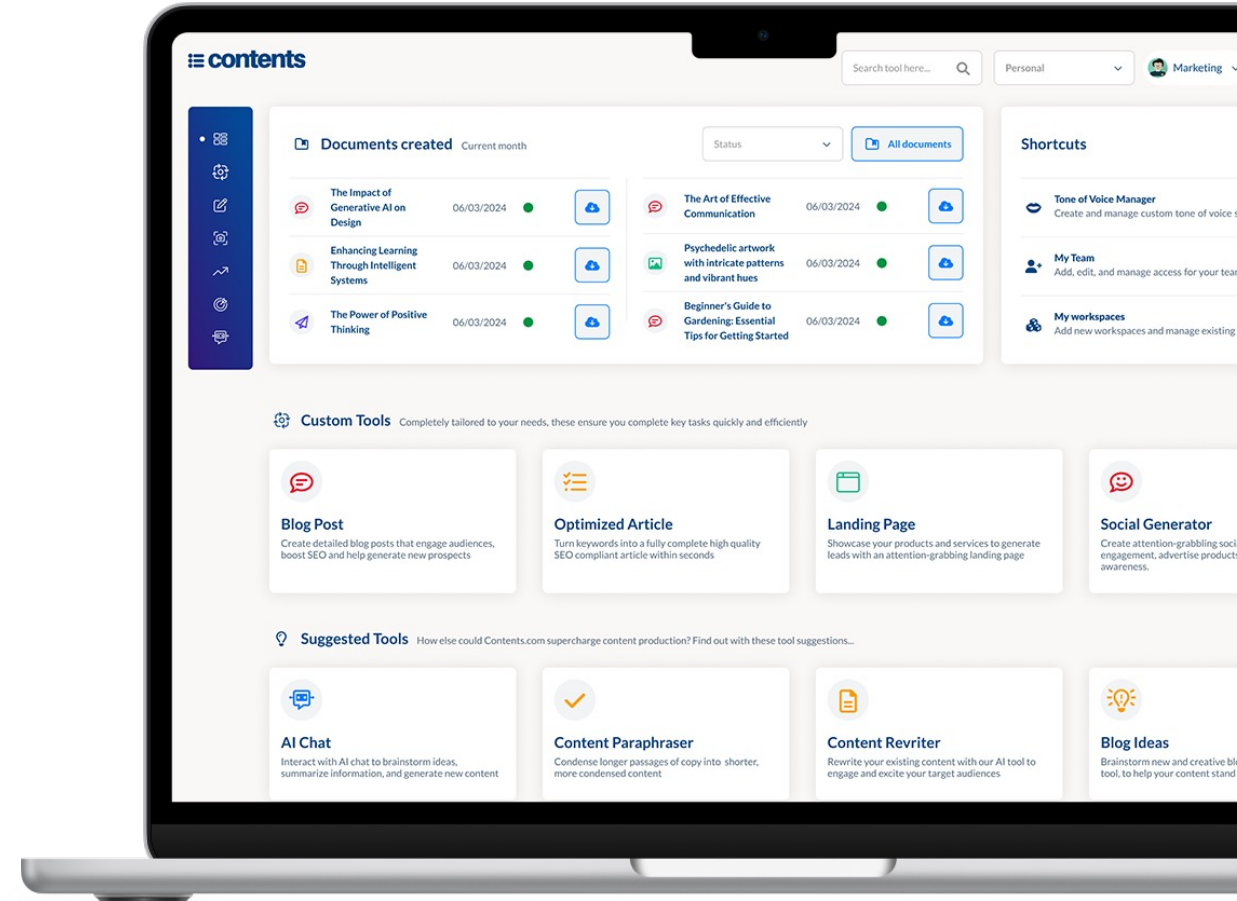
contents

Search tool here...

Personal

Marketing

Documents created Current month

Status

All documents

The Impact of Generative AI on Design 06/03/2024

Enhancing Learning Through Intelligent Systems 06/03/2024

The Power of Positive Thinking 06/03/2024

The Art of Effective Communication 06/03/2024

Psychedelic artwork with intricate patterns and vibrant hues 06/03/2024

Beginner's Guide to Gardening: Essential Tips for Getting Started 06/03/2024

Shortcuts

Tone of Voice Manager
Create and manage custom tone of voice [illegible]

My Team
Add, edit, and manage access for your tea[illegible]

My workspaces
Add new workspaces and manage existing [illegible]

Custom Tools Completely tailored to your needs, these ensure you complete key tasks quickly and efficiently

Blog Post
Create detailed blog posts that engage audiences, boost SEO and help generate new prospects

Optimized Article
Turn keywords into a fully complete high quality SEO compliant article within seconds

Landing Page
Showcase your products and services to generate leads with an attention-grabbing landing page

Social Generator
Create attention-grabbing soci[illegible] engagement, advertise product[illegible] awareness.

Suggested Tools How else could Contents.com supercharge content production? Find out with these tool suggestions...

AI Chat
Interact with AI chat to brainstorm ideas, summarize information, and generate new content

Content Paraphraser
Condense longer passages of copy into shorter, more condensed content

Content Revriter
Rewrite your existing content with our AI tool to engage and excite your target audiences

Blog Ideas
Brainstorm new and creative bl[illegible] tool, to help your content stand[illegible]